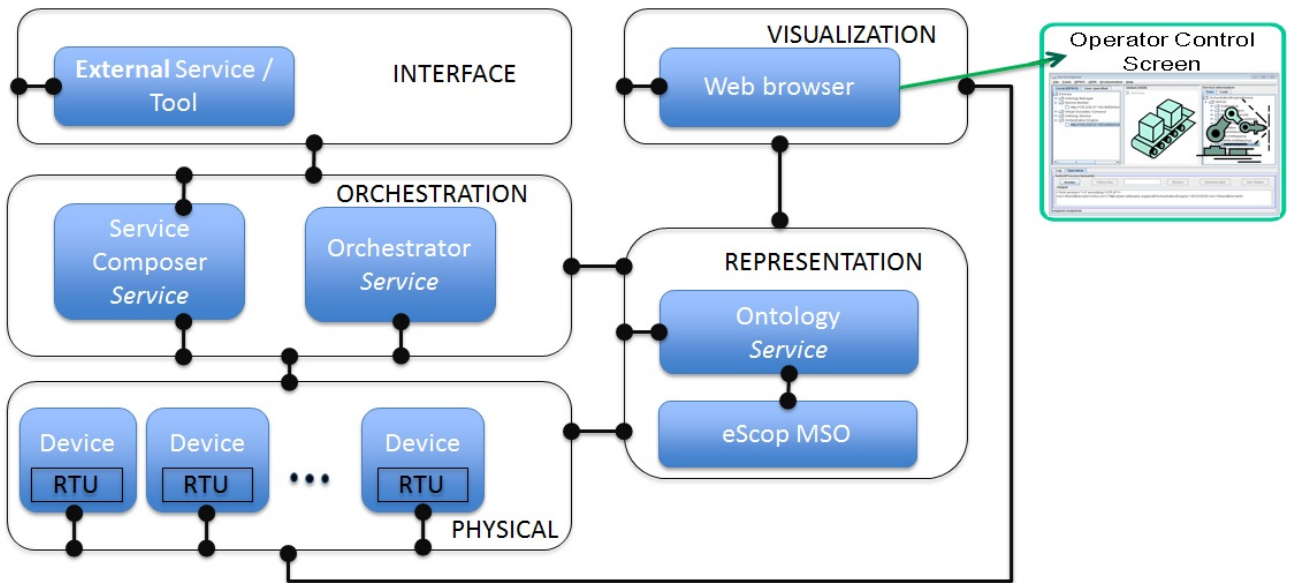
External Service / Tool

INTERFACE

VISUALIZATION

Web browser

Operator Control Screen

ORCHESTRATION

Service Composer Service

Orchestrator Service

REPRESENTATION

Ontology Service

eScop MSO

Device

RTU

Device

RTU

•••

Device

RTU

PHYSICAL